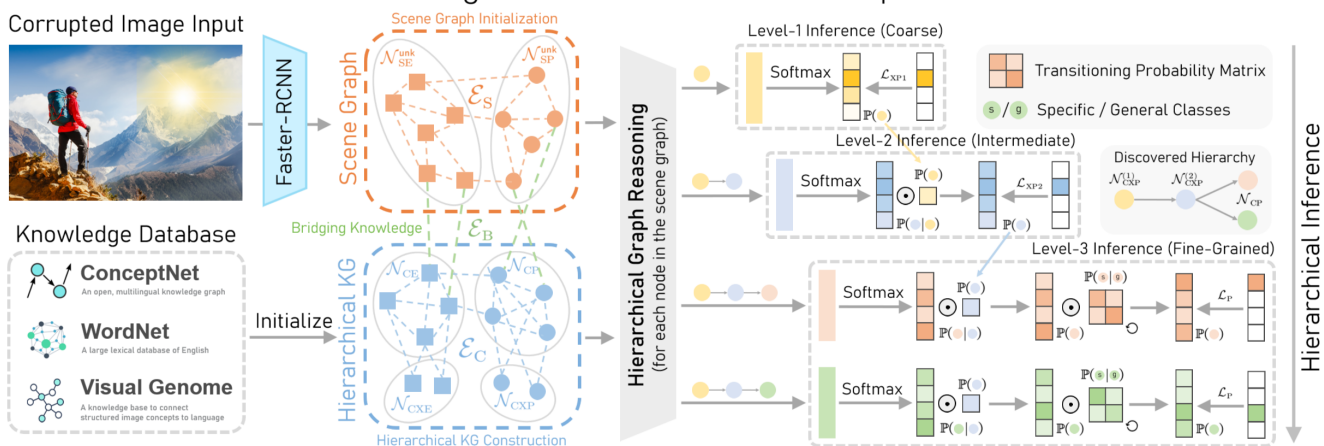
Corrupted Image Input

Faster-RCNN

Scene Graph Initialization

Scene Graph

$\mathcal{N}_{\mathrm{SE}}^{\mathrm{unk}}$ $\mathcal{N}_{\mathrm{SP}}^{\mathrm{unk}}$ $\mathcal{E}_{\mathrm{S}}$

Bridging Knowledge $\mathcal{E}_{\mathrm{B}}$

Hierarchical KG

$\mathcal{N}_{\mathrm{CE}}$ $\mathcal{N}_{\mathrm{CP}}$ $\mathcal{E}_{\mathrm{C}}$ $\mathcal{N}_{\mathrm{CXE}}$ $\mathcal{N}_{\mathrm{CXP}}$

Hierarchical KG Construction

Knowledge Database

ConceptNet
An open, multilingual knowledge graph

WordNet
A large lexical database of English

Visual Genome
A knowledge base to connect structured image concepts to language

Initialize

Hierarchical Graph Reasoning
(for each node in the scene graph)

Level-1 Inference (Coarse)

Softmax $\mathcal{L}_{\mathrm{XP1}}$ $\mathbb{P}(\;)$

Transitioning Probability Matrix

s / g Specific / General Classes

Level-2 Inference (Intermediate)

Softmax $\mathbb{P}(\;)$ $\mathcal{L}_{\mathrm{XP2}}$ $\mathbb{P}(\;|\;)$ $\mathbb{P}(\;)$

Discovered Hierarchy

$\mathcal{N}_{\mathrm{CXP}}^{(1)}$ $\mathcal{N}_{\mathrm{CXP}}^{(2)}$ $\mathcal{N}_{\mathrm{CP}}$

Level-3 Inference (Fine-Grained)

Softmax $\mathbb{P}(\;)$ $\mathbb{P}(\;|\;)$ $\mathbb{P}(s\,|\,g)$ $\mathcal{L}_{\mathrm{P}}$

Softmax $\mathbb{P}(\;)$ $\mathbb{P}(\;|\;)$ $\mathbb{P}(s\,|\,g)$ $\mathcal{L}_{\mathrm{P}}$

Hierarchical Inference